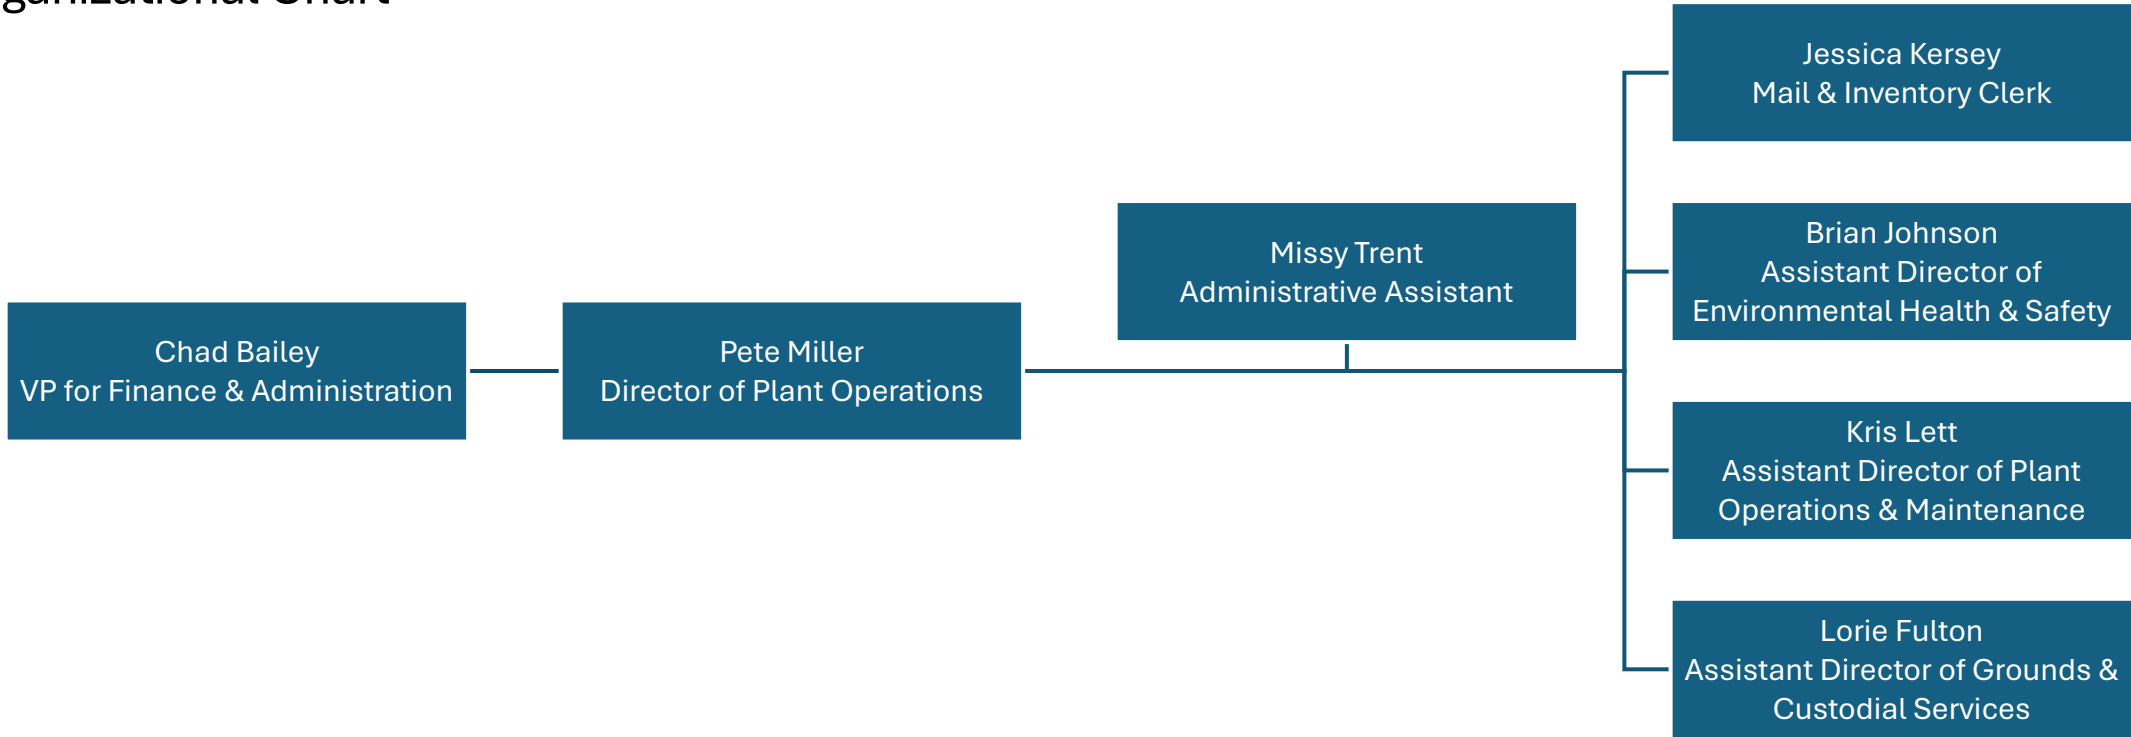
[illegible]

Chad Bailey
VP for Finance & Administration

Pete Miller
Director of Plant Operations

Missy Trent
Administrative Assistant

Jessica Kersey
Mail & Inventory Clerk

Brian Johnson
Assistant Director of Environmental Health & Safety

Kris Lett
Assistant Director of Plant Operations & Maintenance

Lorie Fulton
Assistant Director of Grounds & Custodial Services